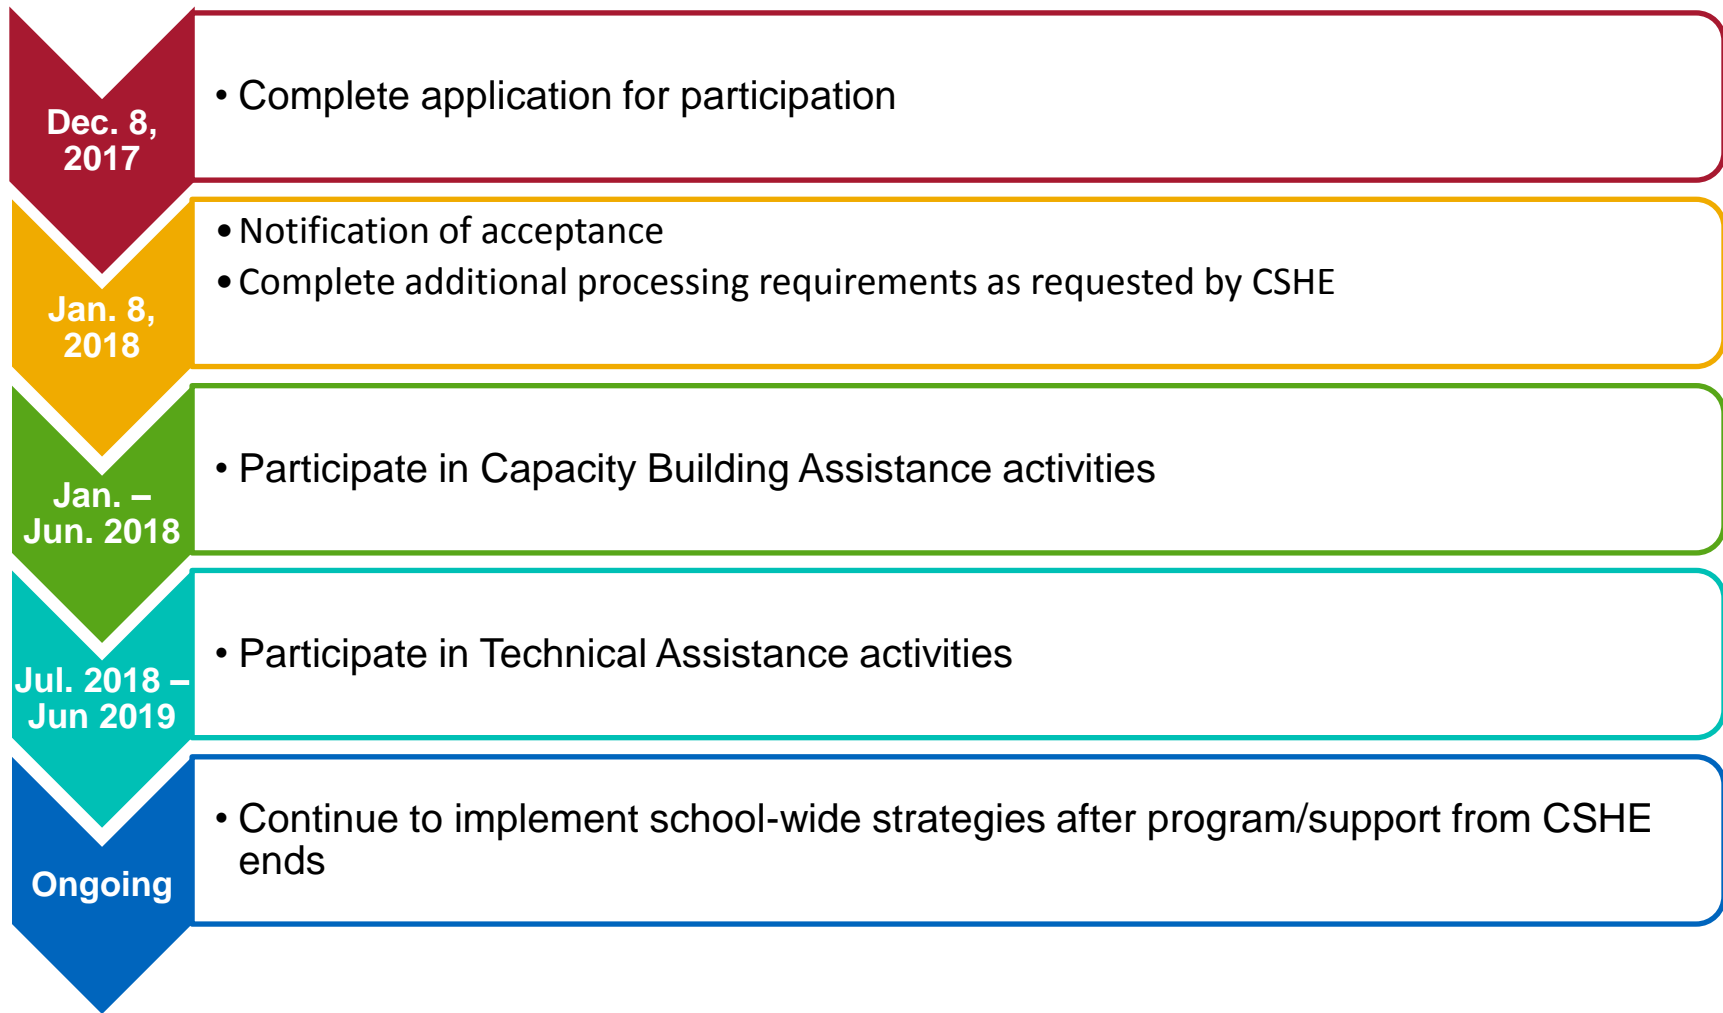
Dec. 8, 2017

• Complete application for participation

Jan. 8, 2018

• Notification of acceptance
• Complete additional processing requirements as requested by CSHE

Jan. – Jun. 2018

• Participate in Capacity Building Assistance activities

Jul. 2018 – Jun 2019

• Participate in Technical Assistance activities

Ongoing

• Continue to implement school-wide strategies after program/support from CSHE ends